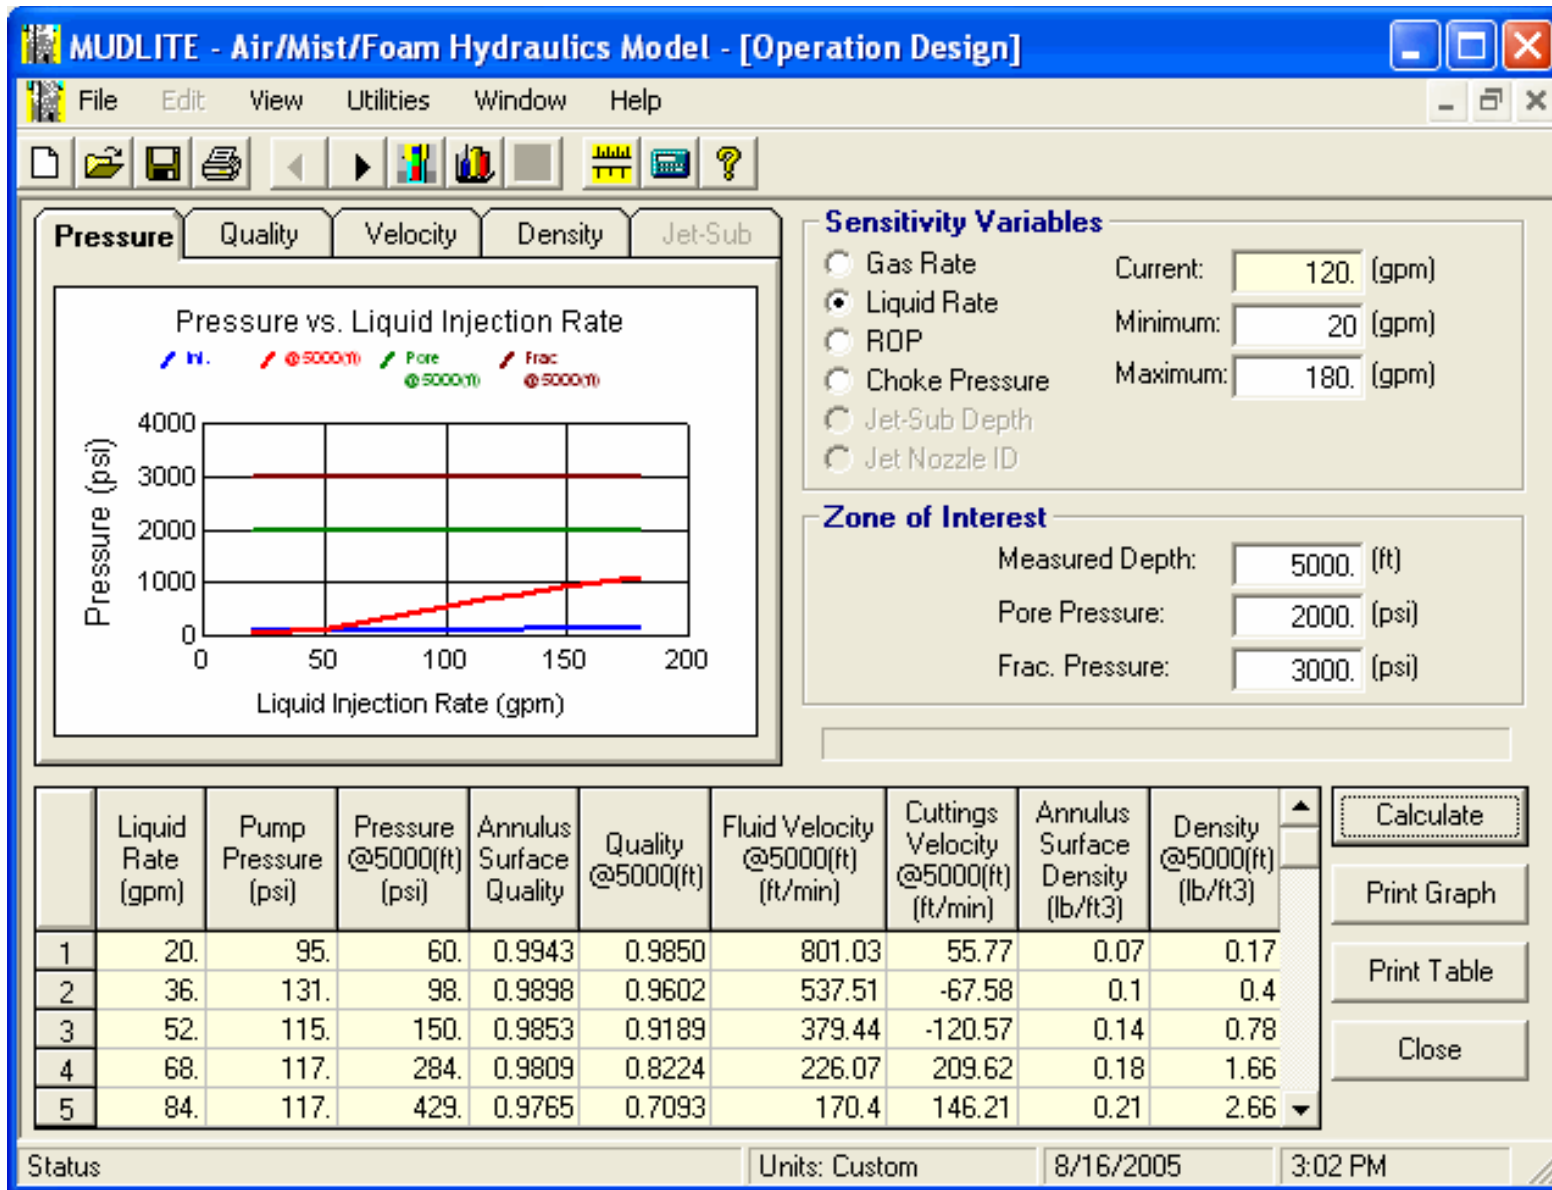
MUDLITE - Air/Mist/Foam Hydraulics Model - [Operation Design]

File Edit View Utilities Window Help

Pressure Quality Velocity Density Jet-Sub

Pressure vs. Liquid Injection Rate

Inj. @5000(ft) Pore @5000(ft) Frac @5000(ft)

Pressure (psi)

4000
3000
2000
1000
0

0 50 100 150 200

Liquid Injection Rate (gpm)

Sensitivity Variables

Gas Rate
Liquid Rate
ROP
Choke Pressure
Jet-Sub Depth
Jet Nozzle ID

Current: 120. (gpm)
Minimum: 20 (gpm)
Maximum: 180. (gpm)

Zone of Interest

Measured Depth: 5000. (ft)
Pore Pressure: 2000. (psi)
Frac. Pressure: 3000. (psi)

| | Liquid Rate (gpm) | Pump Pressure (psi) | Pressure @5000(ft) (psi) | Annulus Surface Quality | Quality @5000(ft) | Fluid Velocity @5000(ft) (ft/min) | Cuttings Velocity @5000(ft) (ft/min) | Annulus Surface Density (lb/ft3) | Density @5000(ft) (lb/ft3) |
|---|---|---|---|---|---|---|---|---|---|
| 1 | 20. | 95. | 60. | 0.9943 | 0.9850 | 801.03 | 55.77 | 0.07 | 0.17 |
| 2 | 36. | 131. | 98. | 0.9898 | 0.9602 | 537.51 | -67.58 | 0.1 | 0.4 |
| 3 | 52. | 115. | 150. | 0.9853 | 0.9189 | 379.44 | -120.57 | 0.14 | 0.78 |
| 4 | 68. | 117. | 284. | 0.9809 | 0.8224 | 226.07 | 209.62 | 0.18 | 1.66 |
| 5 | 84. | 117. | 429. | 0.9765 | 0.7093 | 170.4 | 146.21 | 0.21 | 2.66 |

Calculate
Print Graph
Print Table
Close

Status | Units: Custom | 8/16/2005 | 3:02 PM